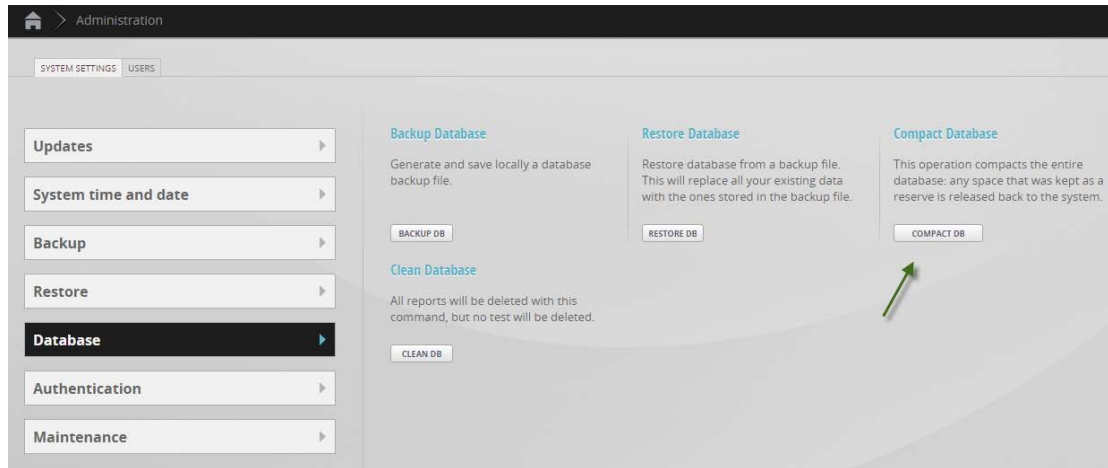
Administration

SYSTEM SETTINGS USERS

Updates

System time and date

Backup

Restore

Database

Authentication

Maintenance

Backup Database

Generate and save locally a database backup file.

BACKUP DB

Clean Database

All reports will be deleted with this command, but no test will be deleted.

CLEAN DB

Restore Database

Restore database from a backup file. This will replace all your existing data with the ones stored in the backup file.

RESTORE DB

Compact Database

This operation compacts the entire database: any space that was kept as a reserve is released back to the system.

COMPACT DB